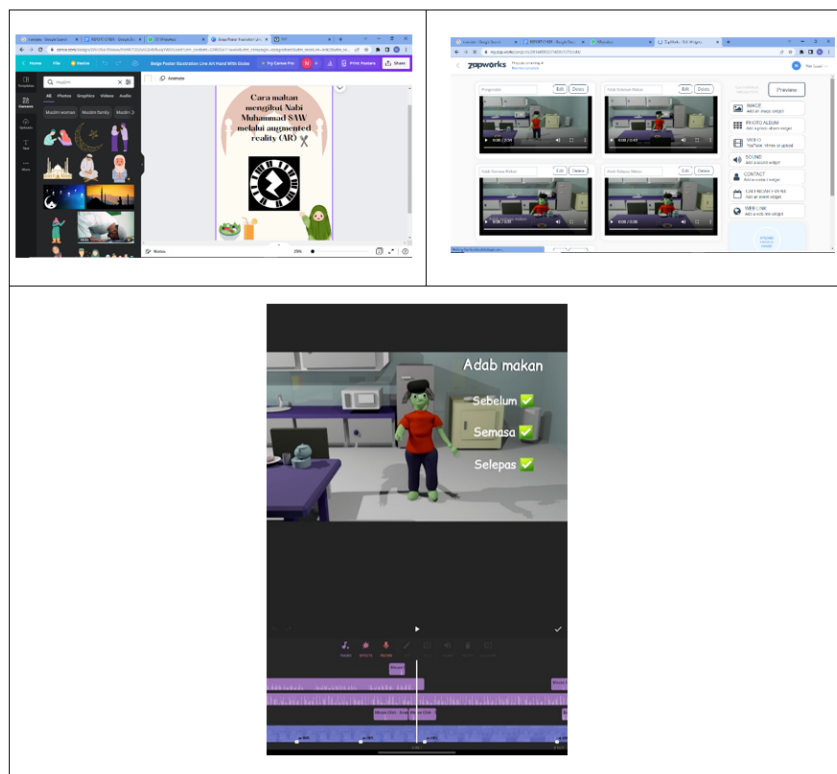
Home File Resize
Beige Poster Illustration Line Art Hand With Globe
Try Canva Pro
Print Posters
Share
muslim
All Photos Graphics Videos Audio
Muslim woman Muslim family Muslim
Animate
Cara makan mengikut Nabi Muhammad SAW melalui augmented reality (AR)
Notes
29%

zapworks
Preview
Edit Delete
Edit Delete
Edit Delete
Edit Delete
IMAGE
PHOTO ALBUM
VIDEO
SOUND
CONTACT
CALENDAR EVENT
WEB LINK

Adab makan
Sebelum ✅
Semasa ✅
Selepas ✅